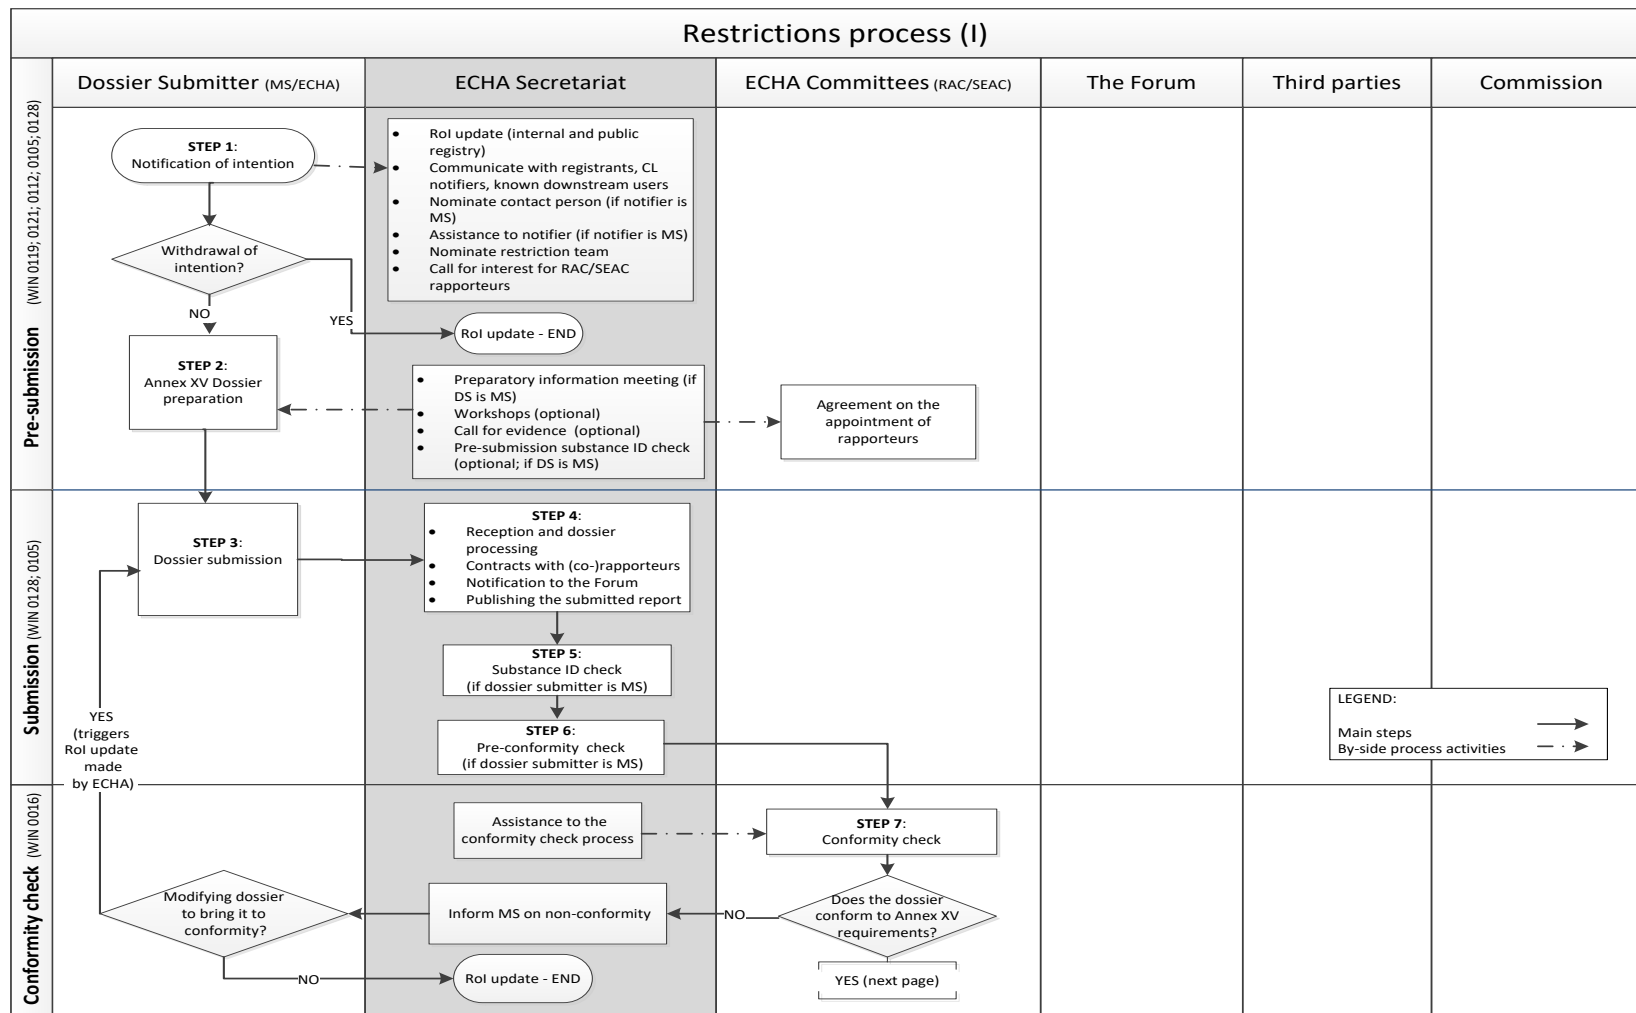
Restrictions process (I)

Dossier Submitter (MS/ECHA)

ECHA Secretariat

ECHA Committees (RAC/SEAC)

The Forum

Third parties

Commission

Pre-submission (WIN 0119; 0121; 0112; 0105; 0128)

STEP 1: Notification of intention

- RoI update (internal and public registry)
- Communicate with registrants, CL notifiers, known downstream users
- Nominate contact person (if notifier is MS)
- Assistance to notifier (if notifier is MS)
- Nominate restriction team
- Call for interest for RAC/SEAC rapporteurs

Withdrawal of intention?

NO

YES

RoI update - END

STEP 2: Annex XV Dossier preparation

- Preparatory information meeting (if DS is MS)
- Workshops (optional)
- Call for evidence (optional)
- Pre-submission substance ID check (optional; if DS is MS)

Agreement on the appointment of rapporteurs

Submission (WIN 0128; 0105)

STEP 3: Dossier submission

STEP 4:
- Reception and dossier processing
- Contracts with (co-)rapporteurs
- Notification to the Forum
- Publishing the submitted report

STEP 5: Substance ID check (if dossier submitter is MS)

STEP 6: Pre-conformity check (if dossier submitter is MS)

YES (triggers RoI update made by ECHA)

LEGEND:
Main steps
By-side process activities

Conformity check (WIN 0016)

Assistance to the conformity check process

STEP 7: Conformity check

Does the dossier conform to Annex XV requirements?

NO

Inform MS on non-conformity

Modifying dossier to bring it to conformity?

NO

RoI update - END

YES (next page)